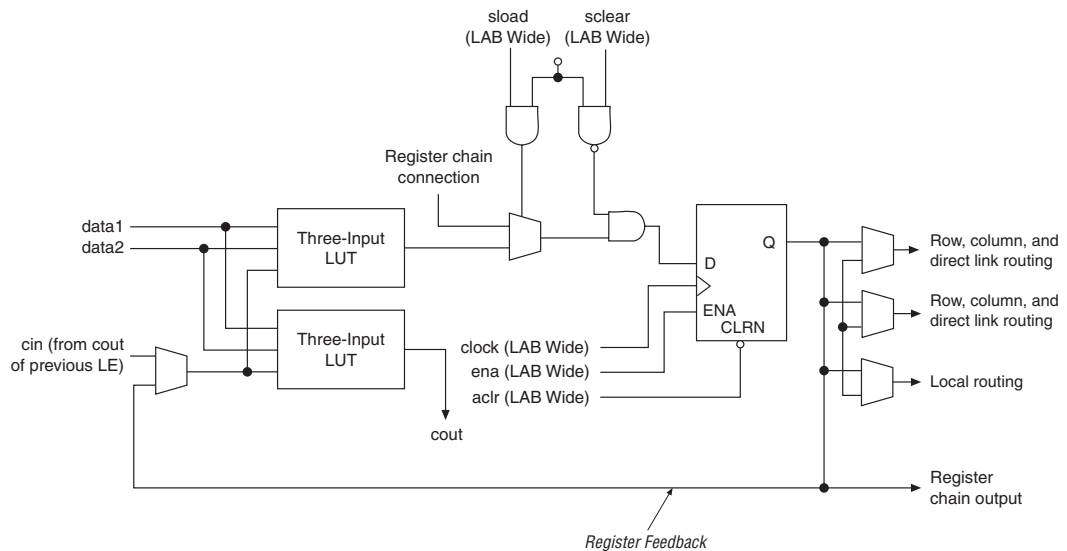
sload
(LAB Wide)

sclear
(LAB Wide)

Register chain connection

data1
data2

Three-Input LUT

Three-Input LUT

cin (from cout of previous LE)

cout

D
Q
ENA
CLRN

clock (LAB Wide)
ena (LAB Wide)
aclr (LAB Wide)

Row, column, and direct link routing

Row, column, and direct link routing

Local routing

Register chain output

Register Feedback